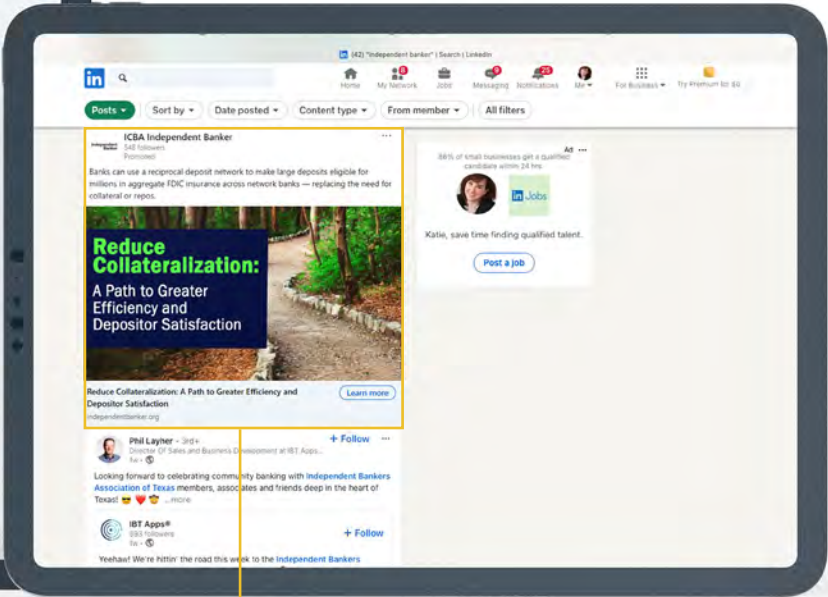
(42) "independent banker" | Search | LinkedIn

in

Home My Network Jobs Messaging Notifications Me For Business Try Premium for $0

Posts Sort by Date posted Content type From member All filters

ICBA Independent Banker
548 followers
Promoted

Banks can use a reciprocal deposit network to make large deposits eligible for millions in aggregate FDIC insurance across network banks — replacing the need for collateral or repos.

Reduce Collateralization: A Path to Greater Efficiency and Depositor Satisfaction

Reduce Collateralization: A Path to Greater Efficiency and Depositor Satisfaction
independentbanker.org
Learn more

Phil Layher • 3rd+
Director Of Sales and Business Development at IBT Apps...
5d •
+ Follow

Looking forward to celebrating community banking with Independent Bankers Association of Texas members, associates and friends deep in the heart of Texas! ...more

IBT Apps®
593 followers
5d •
+ Follow

Yeehaw! We're hittin' the road this week to the Independent Bankers

Ad
88% of small businesses get a qualified candidate within 24 hrs.

in Jobs

Katie, save time finding qualified talent.

Post a job